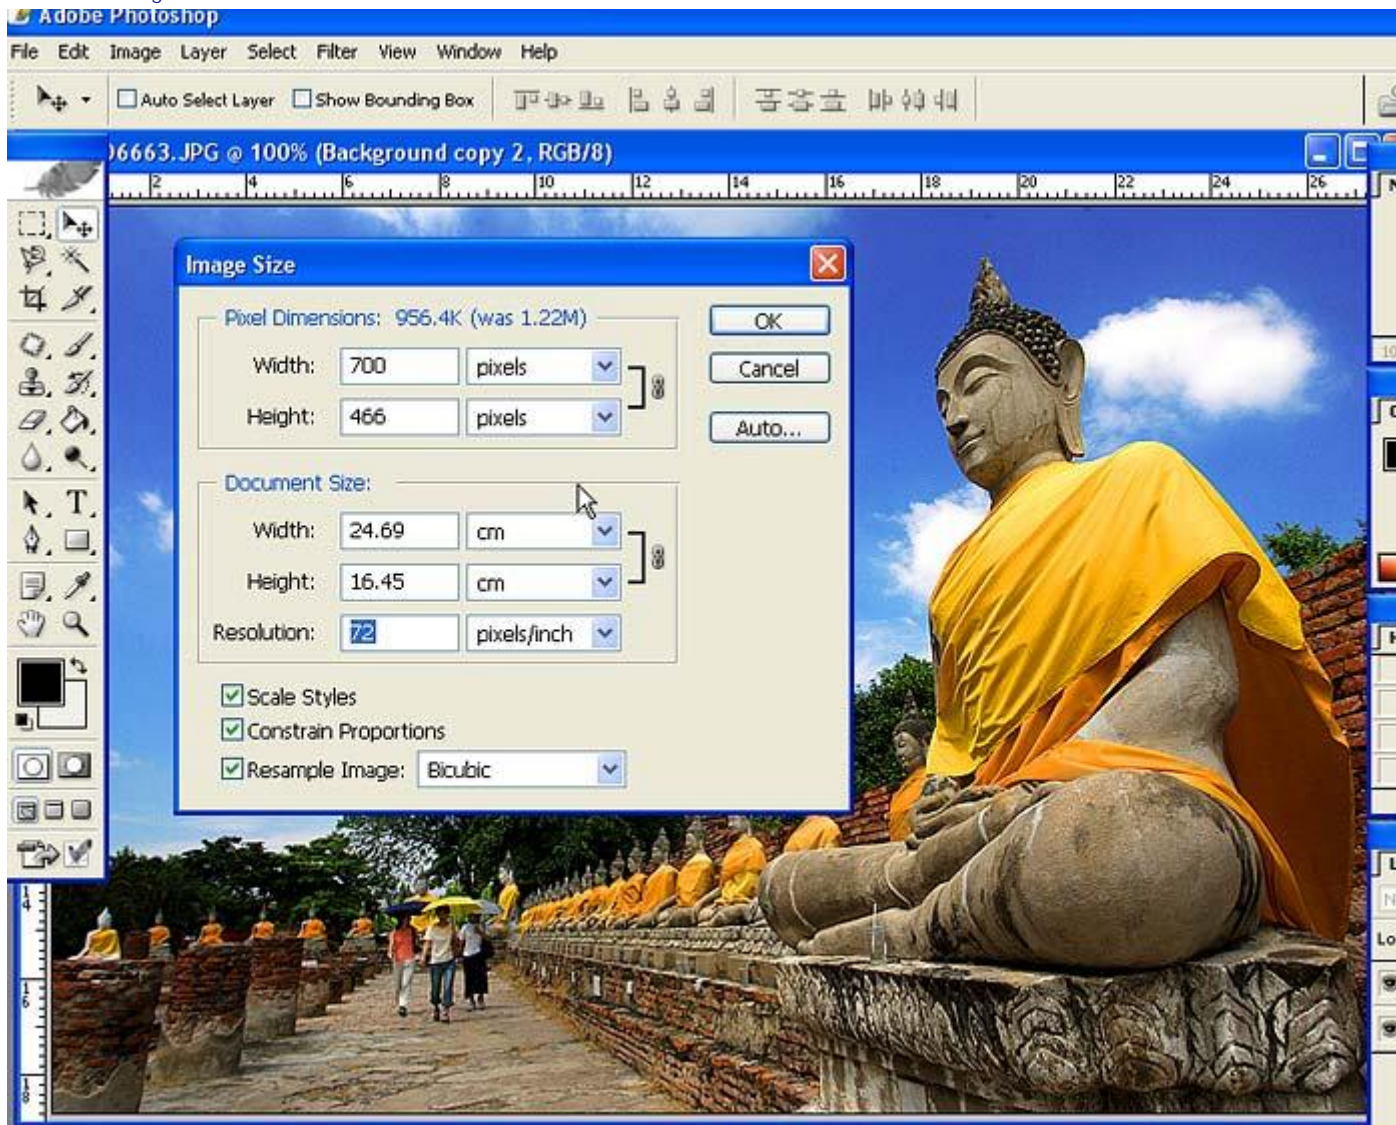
Adobe Photoshop

File Edit Image Layer Select Filter View Window Help

Auto Select Layer Show Bounding Box

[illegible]6663.JPG @ 100% (Background copy 2, RGB/8)

2 4 6 8 10 12 14 16 18 20 22 24 26

Image Size

Pixel Dimensions: 956.4K (was 1.22M)

Width: 700 pixels

Height: 466 pixels

Document Size:

Width: 24.69 cm

Height: 16.45 cm

Resolution: 72 pixels/inch

Scale Styles

Constrain Proportions

Resample Image: Bicubic

OK

Cancel

Auto...

14

16

18